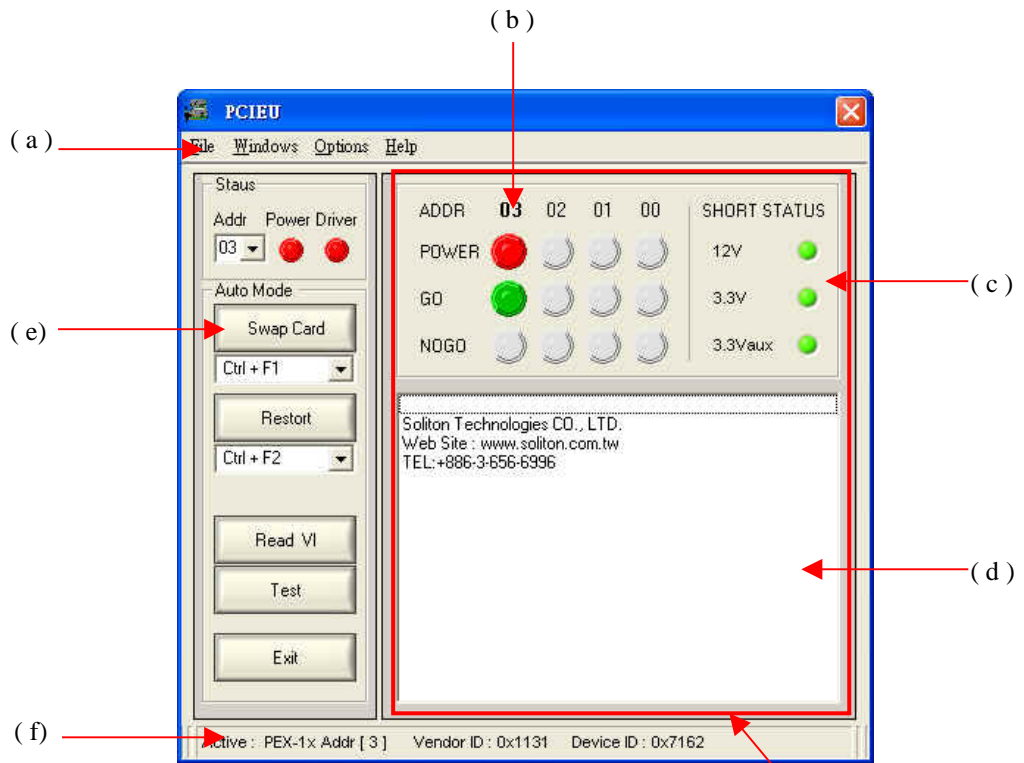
( b )

PCIEU

( a )

File Windows Options Help

Staus

Addr Power Driver

03

Auto Mode

( e )

Swap Card

Ctrl + F1

Restort

Ctrl + F2

Read VI

Test

Exit

ADDR 03 02 01 00

POWER

GO

NOGO

SHORT STATUS

12V

3.3V

3.3Vaux

( c )

Soliton Technologies CO., LTD.
Web Site : www.soliton.com.tw
TEL:+886-3-656-6996

( d )

( f )

Active : PEX-1x Addr [ 3 ] Vendor ID : 0x1131 Device ID : 0x7162